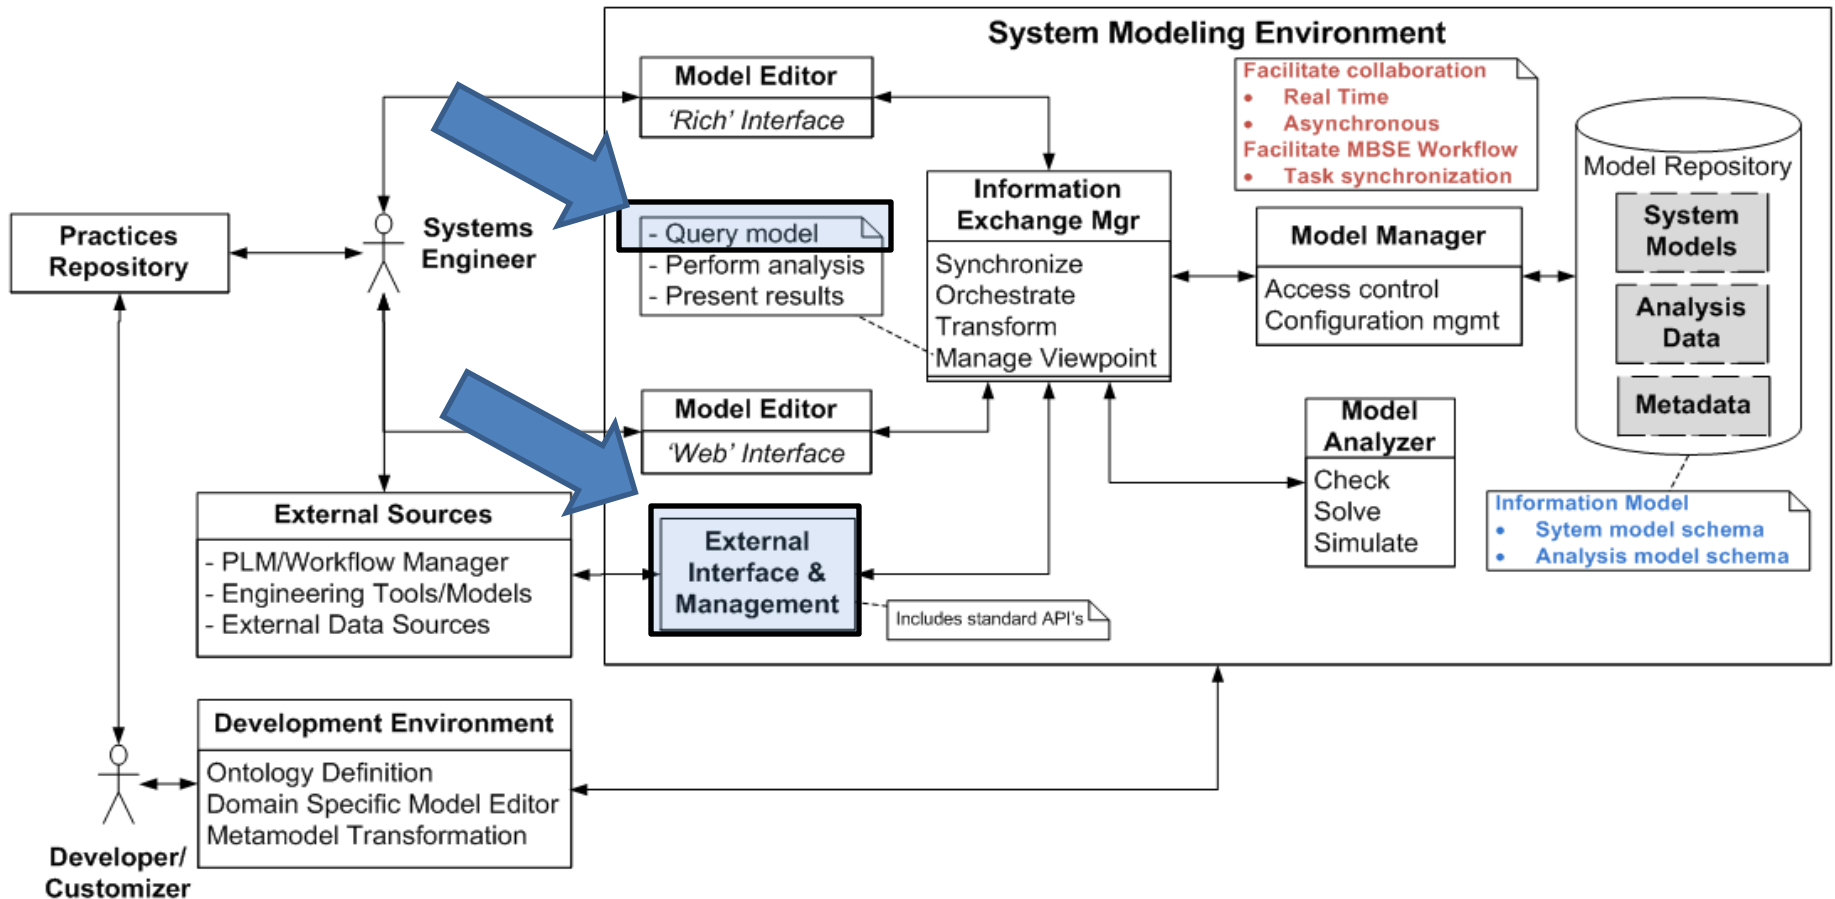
System Modeling Environment

Model Editor
'Rich' Interface

Facilitate collaboration
• Real Time
• Asynchronous
Facilitate MBSE Workflow
• Task synchronization

Model Repository
System Models
Analysis Data
Metadata

Practices Repository

Systems Engineer

- Query model
- Perform analysis
- Present results

Information Exchange Mgr
Synchronize
Orchestrate
Transform
Manage Viewpoint

Model Manager
Access control
Configuration mgmt

Model Editor
'Web' Interface

Model Analyzer
Check
Solve
Simulate

Information Model
• Sytem model schema
• Analysis model schema

External Sources
- PLM/Workflow Manager
- Engineering Tools/Models
- External Data Sources

External Interface & Management

Includes standard API's

Development Environment
Ontology Definition
Domain Specific Model Editor
Metamodel Transformation

Developer/ Customizer